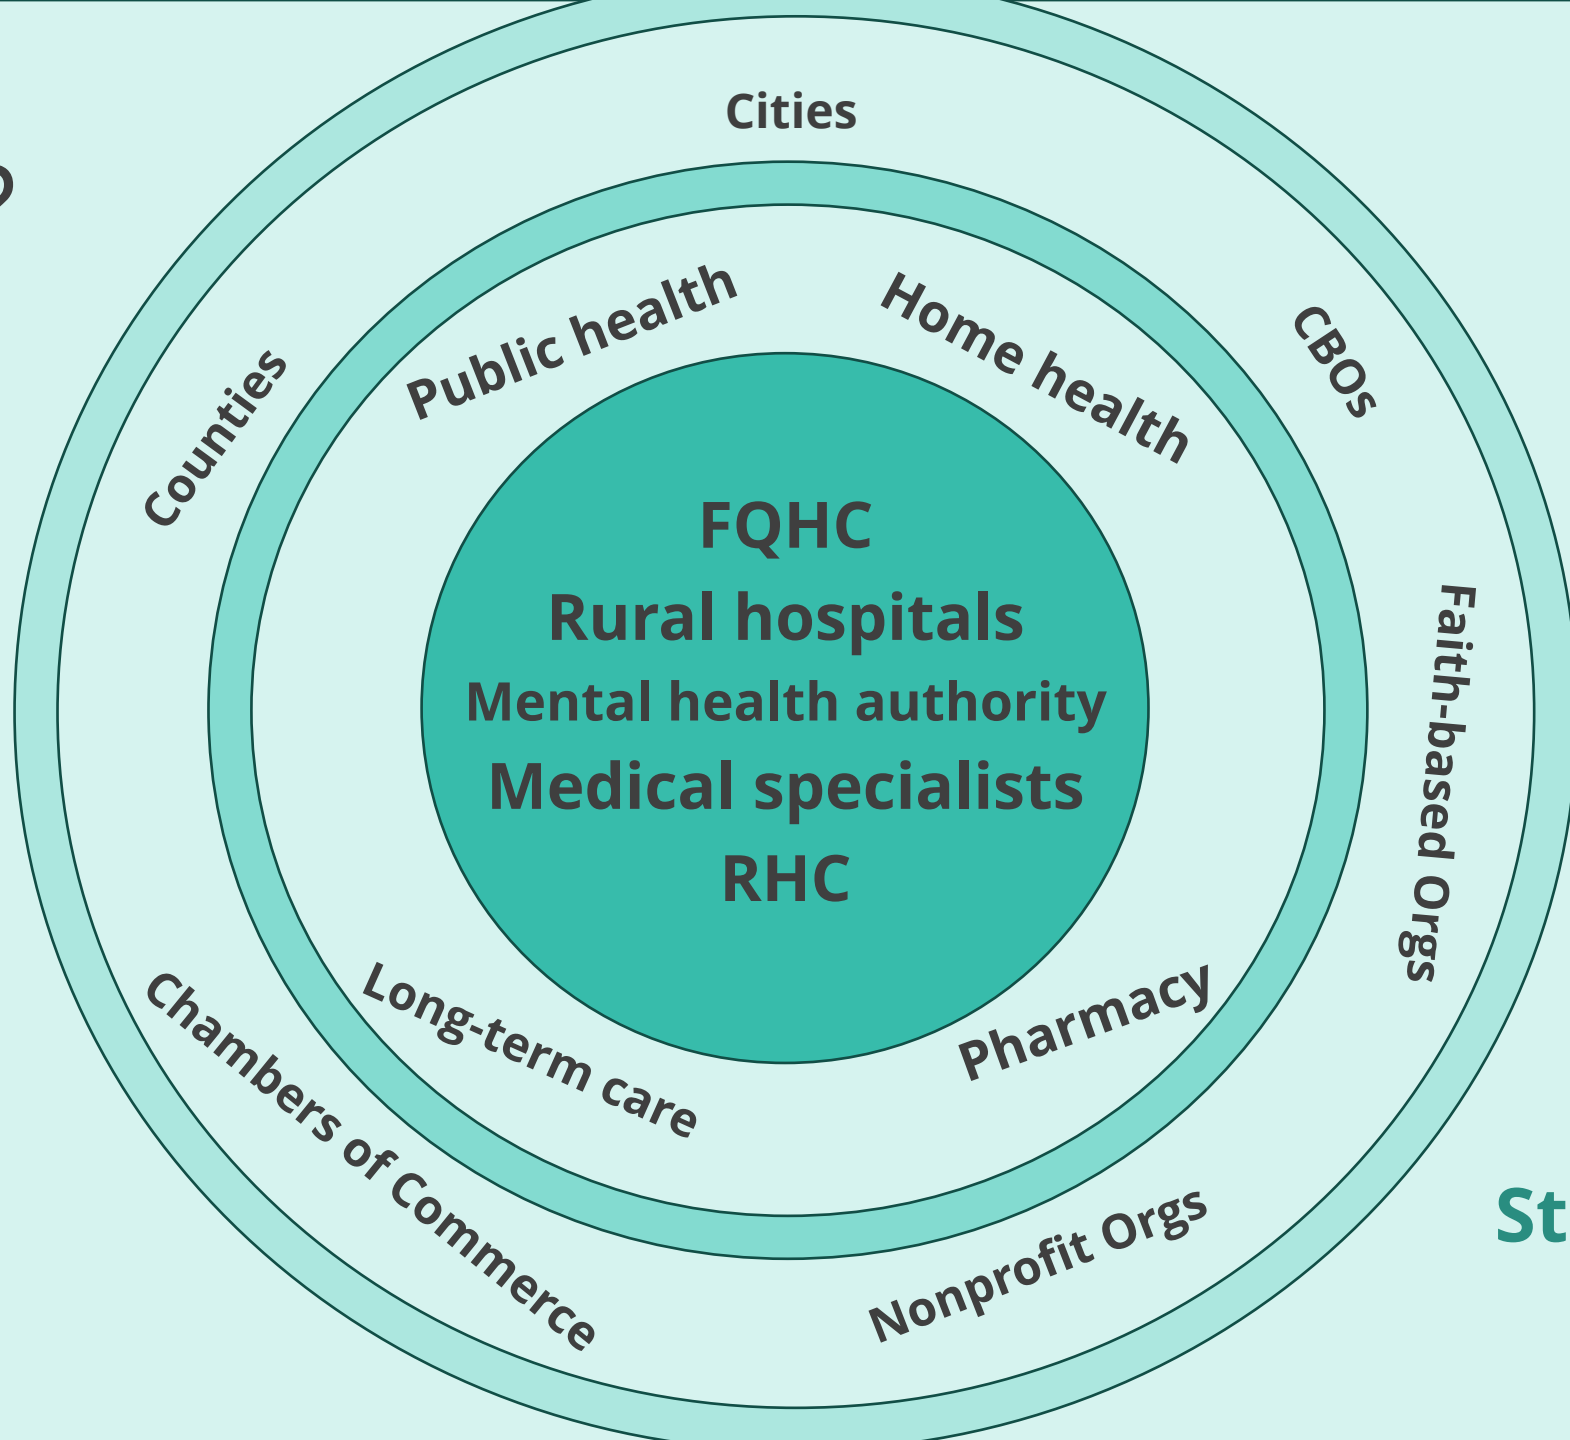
Cities

Counties

CBOs

Public health

Home health

FQHC
Rural hospitals
Mental health authority
Medical specialists
RHC

Faith-based Orgs

Long-term care

Pharmacy

Chambers of Commerce

Nonprofit Orgs

St